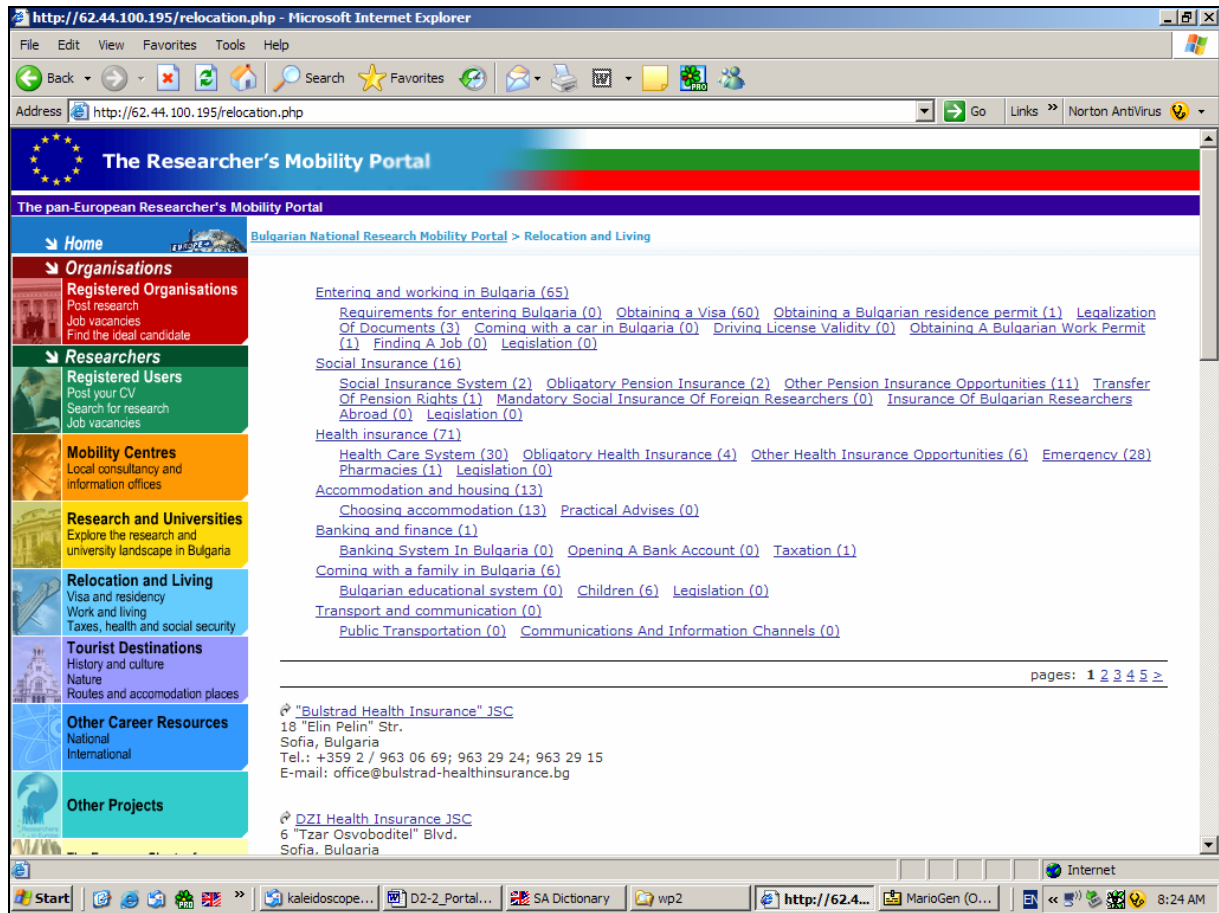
http://62.44.100.195/relocation.php - Microsoft Internet Explorer

File Edit View Favorites Tools Help

Back Search Favorites

Address http://62.44.100.195/relocation.php Go Links Norton AntiVirus

The Researcher's Mobility Portal

The pan-European Researcher's Mobility Portal

Home

Organisations
Registered Organisations
Post research
Job vacancies
Find the ideal candidate

Researchers
Registered Users
Post your CV
Search for research
Job vacancies

Mobility Centres
Local consultancy and information offices

Research and Universities
Explore the research and university landscape in Bulgaria

Relocation and Living
Visa and residency
Work and living
Taxes, health and social security

Tourist Destinations
History and culture
Nature
Routes and accomodation places

Other Career Resources
National
International

Other Projects

Bulgarian National Research Mobility Portal > Relocation and Living

Entering and working in Bulgaria (65)
Requirements for entering Bulgaria (0) Obtaining a Visa (60) Obtaining a Bulgarian residence permit (1) Legalization Of Documents (3) Coming with a car in Bulgaria (0) Driving License Validity (0) Obtaining A Bulgarian Work Permit (1) Finding A Job (0) Legislation (0)
Social Insurance (16)
Social Insurance System (2) Obligatory Pension Insurance (2) Other Pension Insurance Opportunities (11) Transfer Of Pension Rights (1) Mandatory Social Insurance Of Foreign Researchers (0) Insurance Of Bulgarian Researchers Abroad (0) Legislation (0)
Health insurance (71)
Health Care System (30) Obligatory Health Insurance (4) Other Health Insurance Opportunities (6) Emergency (28) Pharmacies (1) Legislation (0)
Accommodation and housing (13)
Choosing accommodation (13) Practical Advises (0)
Banking and finance (1)
Banking System In Bulgaria (0) Opening A Bank Account (0) Taxation (1)
Coming with a family in Bulgaria (6)
Bulgarian educational system (0) Children (6) Legislation (0)
Transport and communication (0)
Public Transportation (0) Communications And Information Channels (0)

pages: 1 2 3 4 5 >

"Bulstrad Health Insurance" JSC
18 "Elin Pelin" Str.
Sofia, Bulgaria
Tel.: +359 2 / 963 06 69; 963 29 24; 963 29 15
E-mail: office@bulstrad-healthinsurance.bg

DZI Health Insurance JSC
6 "Tzar Osvoboditel" Blvd.
Sofia, Bulgaria

Internet

Start kaleidoscope... D2-2_Portal... SA Dictionary wp2 http://62.4... MarioGen (O... EN 8:24 AM